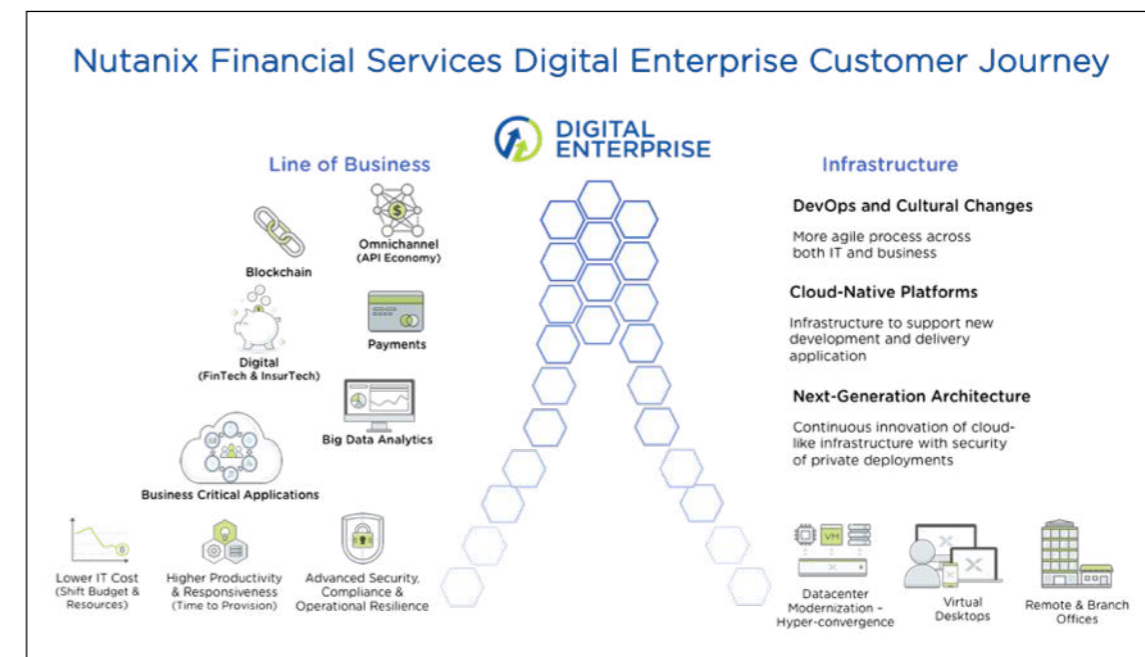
Nutanix Financial Services Digital Enterprise Customer Journey

DIGITAL ENTERPRISE

Line of Business

Blockchain

Omnichannel (API Economy)

Digital (FinTech & InsurTech)

Payments

Big Data Analytics

Business Critical Applications

Lower IT Cost (Shift Budget & Resources)

Higher Productivity & Responsiveness (Time to Provision)

Advanced Security, Compliance & Operational Resilience

Infrastructure

DevOps and Cultural Changes

More agile process across both IT and business

Cloud-Native Platforms

Infrastructure to support new development and delivery application

Next-Generation Architecture

Continuous innovation of cloud-like infrastructure with security of private deployments

VM

Datacenter Modernization - Hyper-convergence

Virtual Desktops

Remote & Branch Offices